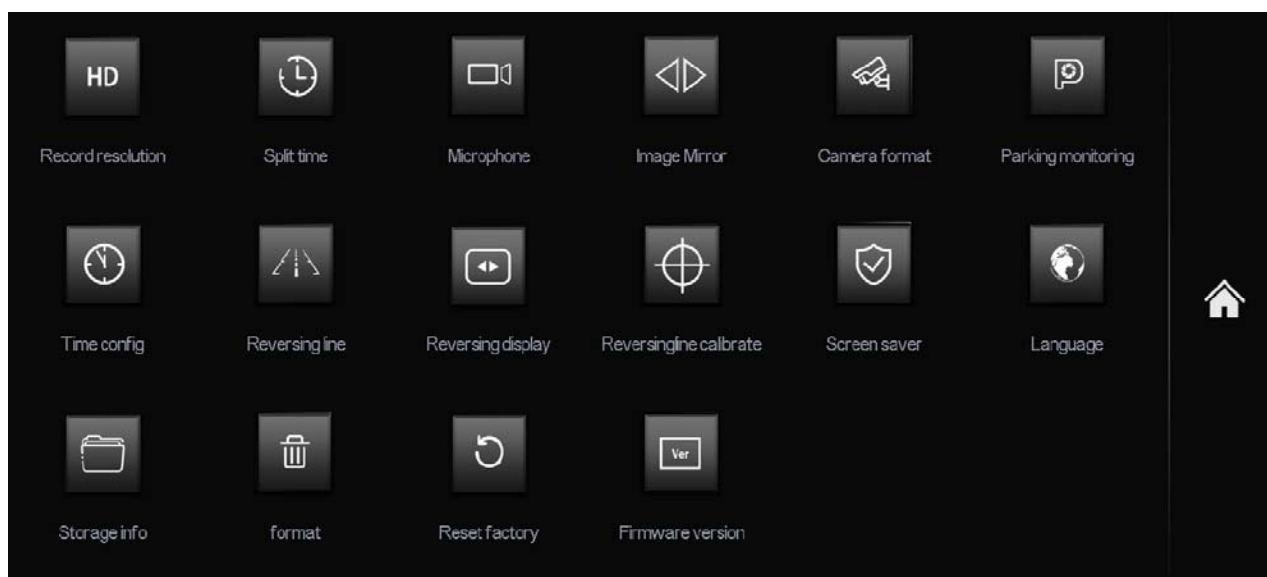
HD
Record resolution

Split time

Microphone

Image Mirror

Camera format

Parking monitoring

Time config

Reversing line

Reversing display

Reversingline calbrate

Screen saver

Language

Storage info

format

Reset factory

Ver
Firmware version